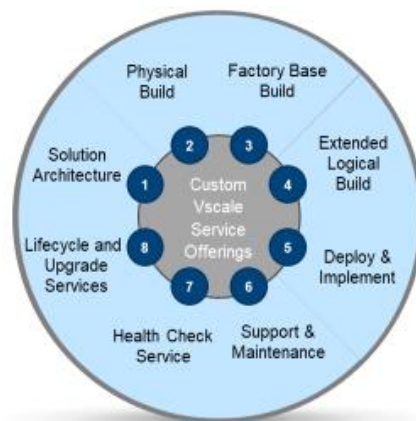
Custom Vscale Service Offerings

1 Solution Architecture

2 Physical Build

3 Factory Base Build

4 Extended Logical Build

5 Deploy & Implement

6 Support & Maintenance

7 Health Check Service

8 Lifecycle and Upgrade Services